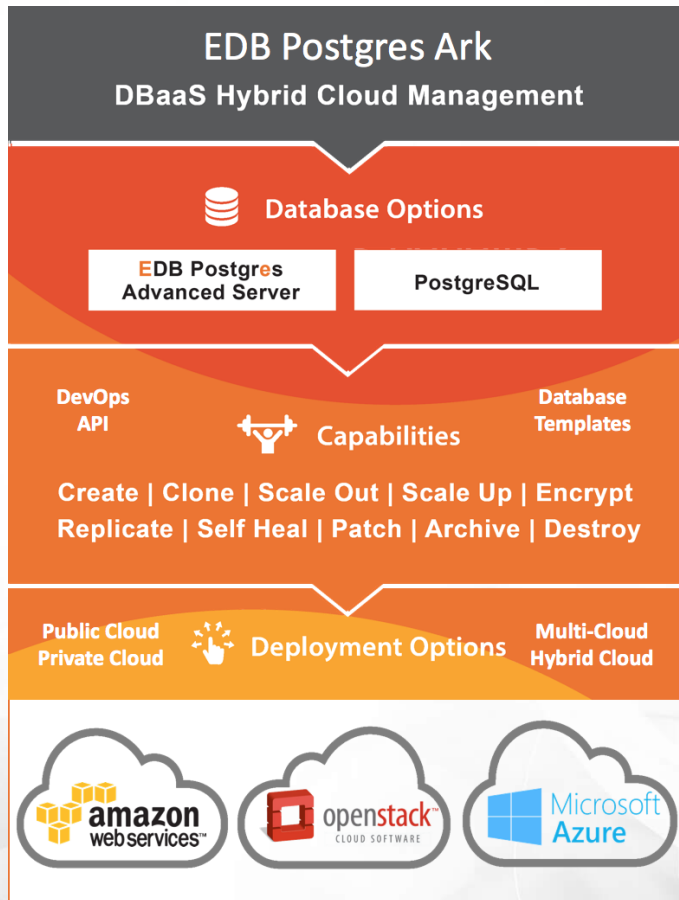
EDB Postgres Ark

DBaaS Hybrid Cloud Management

Database Options

EDB Postgres Advanced Server

PostgreSQL

DevOps API

Capabilities

Database Templates

Create | Clone | Scale Out | Scale Up | Encrypt
Replicate | Self Heal | Patch | Archive | Destroy

Public Cloud
Private Cloud

Deployment Options

Multi-Cloud
Hybrid Cloud

amazon web services™

openstack™ CLOUD SOFTWARE

Microsoft Azure